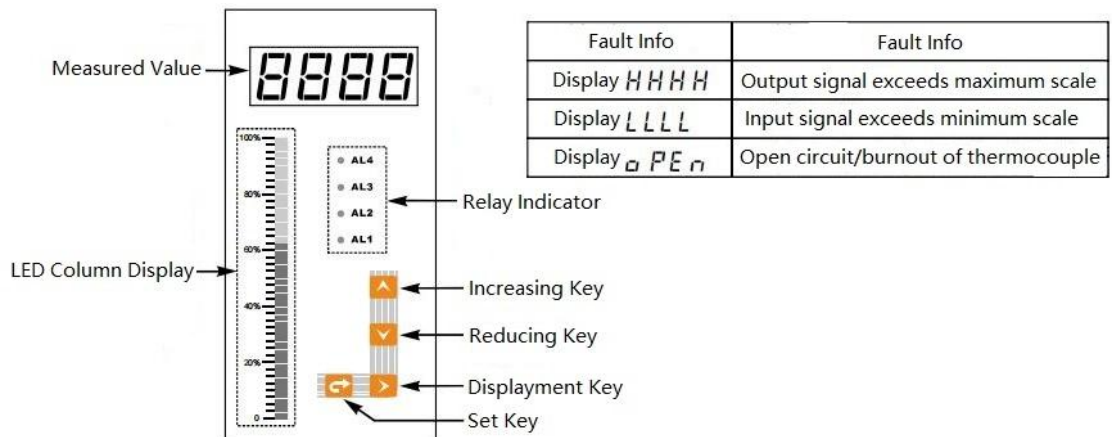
Measured Value

8888

100%
80%
60%
40%
20%
0

AL4
AL3
AL2
AL1

Relay Indicator

LED Column Display

Increasing Key

Reducing Key

Displayment Key

Set Key

| Fault Info | Fault Info |
|---|---|
| Display HHHH | Output signal exceeds maximum scale |
| Display LLLL | Input signal exceeds minimum scale |
| Display oPEn | Open circuit/burnout of thermocouple |